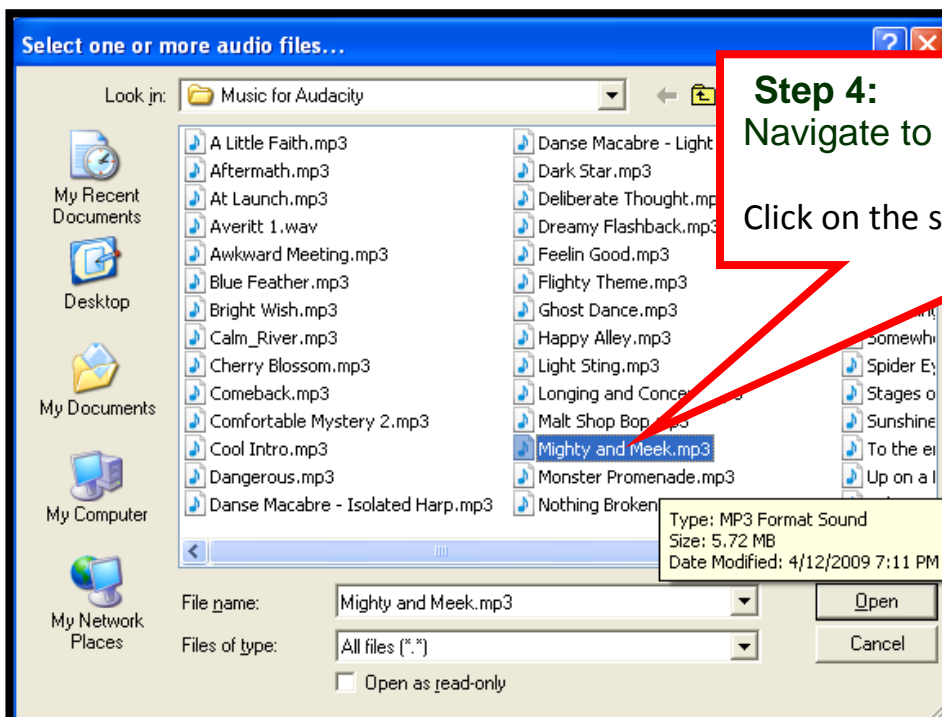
Select one or more audio files...

Look in: Music for Audacity

My Recent Documents

Desktop

My Documents

My Computer

My Network Places

A Little Faith.mp3
Aftermath.mp3
At Launch.mp3
Averitt 1.wav
Awkward Meeting.mp3
Blue Feather.mp3
Bright Wish.mp3
Calm_River.mp3
Cherry Blossom.mp3
Comeback.mp3
Comfortable Mystery 2.mp3
Cool Intro.mp3
Dangerous.mp3
Danse Macabre - Isolated Harp.mp3

Danse Macabre - Light
Dark Star.mp3
Deliberate Thought.mp
Dreamy Flashback.mp3
Feelin Good.mp3
Flighty Theme.mp3
Ghost Dance.mp3
Happy Alley.mp3
Light Sting.mp3
Longing and Conce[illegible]
Malt Shop Bop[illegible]
Mighty and Meek.mp3
Monster Promenade.mp3
Nothing Broken

Somewh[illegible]
Spider E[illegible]
Stages o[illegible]
Sunshine
To the e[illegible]
Up on a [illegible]

Step 4:
Navigate to

Click on the s

Type: MP3 Format Sound
Size: 5.72 MB
Date Modified: 4/12/2009 7:11 PM

File name: Mighty and Meek.mp3
Files of type: All files (*.*)
Open as read-only

Open
Cancel